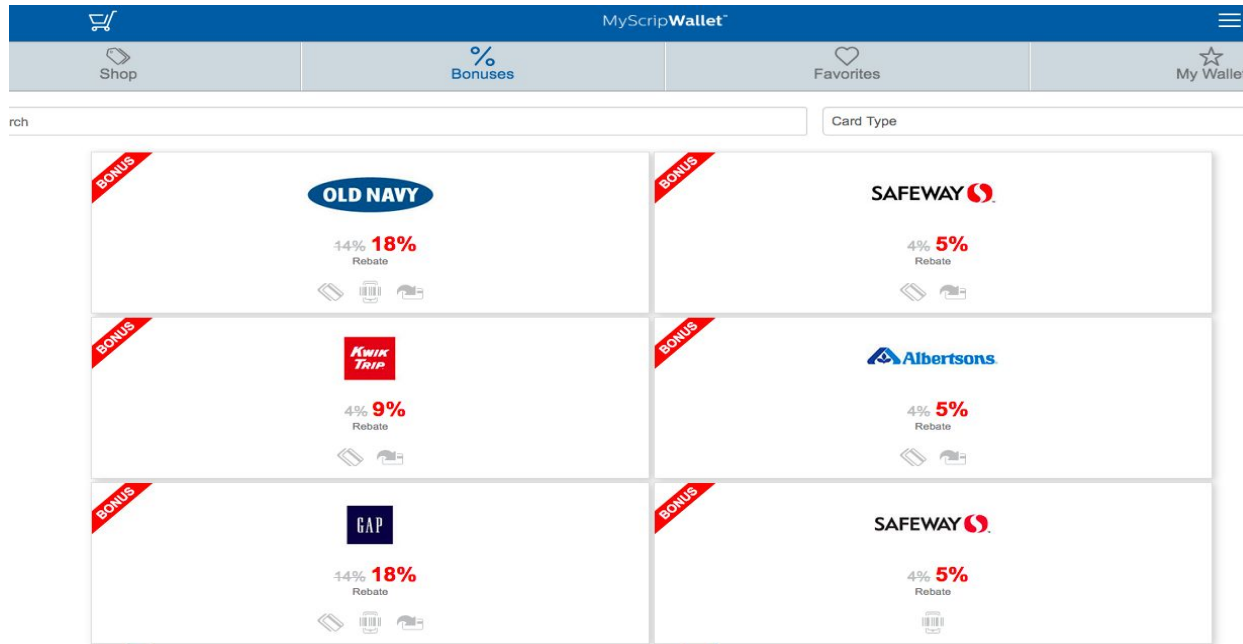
MyScripWallet™

Shop

%
Bonuses

Favorites

My Wallet

rch

Card Type

BONUS
OLD NAVY
~~14%~~ 18%
Rebate

BONUS
SAFEWAY
~~4%~~ 5%
Rebate

BONUS
KWIK TRIP
~~4%~~ 9%
Rebate

BONUS
Albertsons
~~4%~~ 5%
Rebate

BONUS
GAP
~~14%~~ 18%
Rebate

BONUS
SAFEWAY
~~4%~~ 5%
Rebate